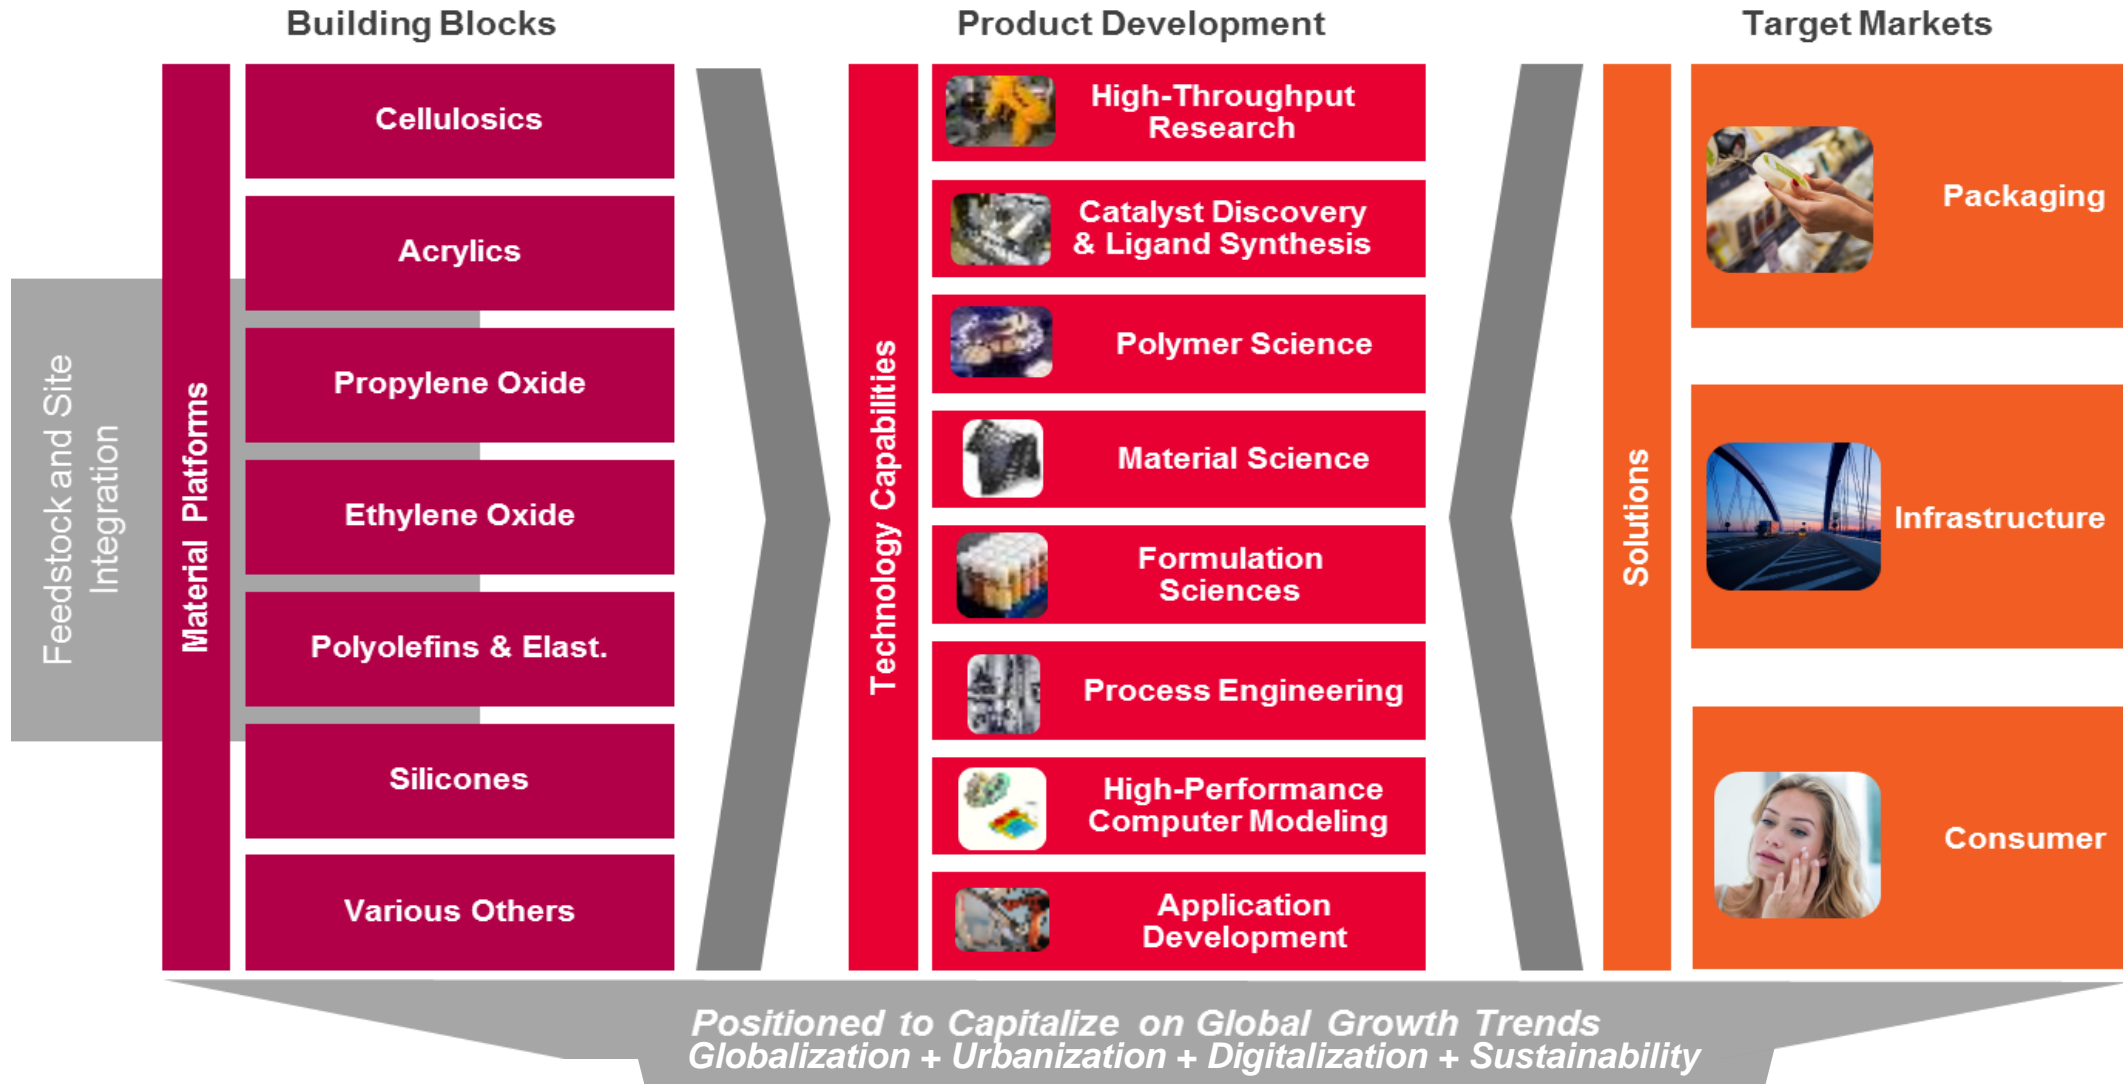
Building Blocks

Product Development

Target Markets

Feedstock and Site Integration

Material Platforms

Cellulosics

Acrylics

Propylene Oxide

Ethylene Oxide

Polyolefins & Elast.

Silicones

Various Others

Technology Capabilities

High-Throughput Research

Catalyst Discovery & Ligand Synthesis

Polymer Science

Material Science

Formulation Sciences

Process Engineering

High-Performance Computer Modeling

Application Development

Solutions

Packaging

Infrastructure

Consumer

Positioned to Capitalize on Global Growth Trends
Globalization + Urbanization + Digitalization + Sustainability